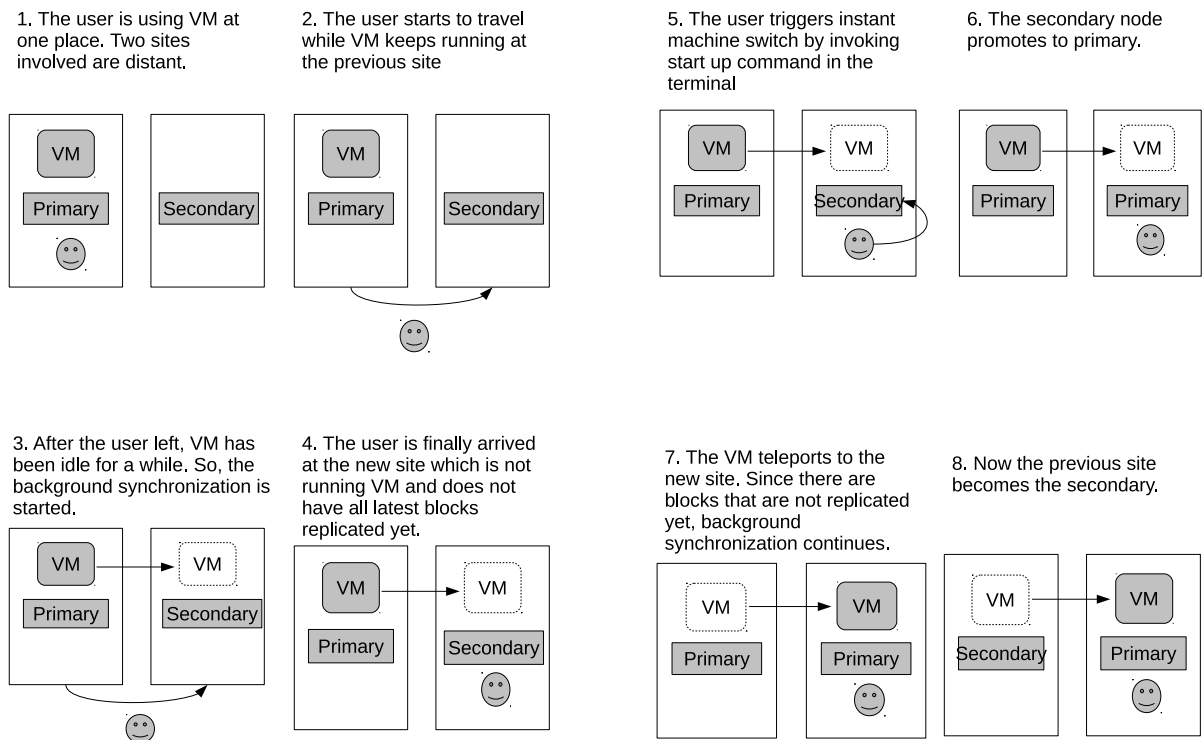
1. The user is using VM at one place. Two sites involved are distant.

VM

Primary

Secondary

2. The user starts to travel while VM keeps running at the previous site

VM

Primary

Secondary

3. After the user left, VM has been idle for a while. So, the background synchronization is started.

VM

VM

Primary

Secondary

4. The user is finally arrived at the new site which is not running VM and does not have all latest blocks replicated yet.

VM

VM

Primary

Secondary

5. The user triggers instant machine switch by invoking start up command in the terminal

VM

VM

Primary

Secondary

6. The secondary node promotes to primary.

VM

VM

Primary

Primary

7. The VM teleports to the new site. Since there are blocks that are not replicated yet, background synchronization continues.

VM

VM

Primary

Primary

8. Now the previous site becomes the secondary.

VM

VM

Secondary

Primary